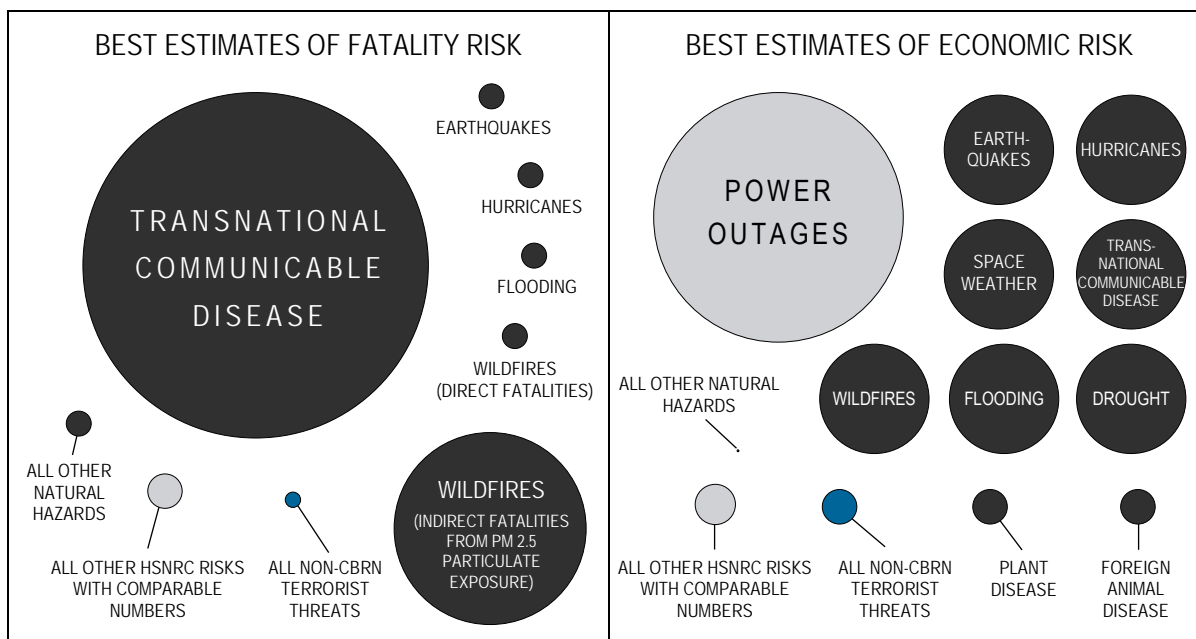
BEST ESTIMATES OF FATALITY RISK

TRANSNATIONAL COMMUNICABLE DISEASE

EARTHQUAKES

HURRICANES

FLOODING

WILDFIRES (DIRECT FATALITIES)

ALL OTHER NATURAL HAZARDS

ALL OTHER HSNRC RISKS WITH COMPARABLE NUMBERS

ALL NON-CBRN TERRORIST THREATS

WILDFIRES (INDIRECT FATALITIES FROM PM 2.5 PARTICULATE EXPOSURE)

BEST ESTIMATES OF ECONOMIC RISK

POWER OUTAGES

EARTH-QUAKES

HURRICANES

SPACE WEATHER

TRANS-NATIONAL COMMUNICABLE DISEASE

ALL OTHER NATURAL HAZARDS

WILDFIRES

FLOODING

DROUGHT

ALL OTHER HSNRC RISKS WITH COMPARABLE NUMBERS

ALL NON-CBRN TERRORIST THREATS

PLANT DISEASE

FOREIGN ANIMAL DISEASE